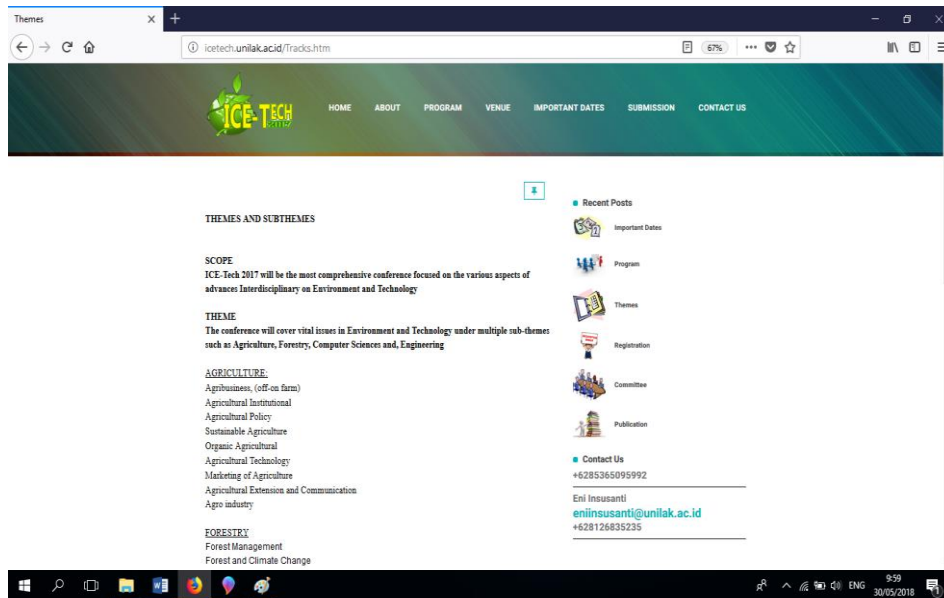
Themes
icetech.unilak.ac.id/Tracks.htm
67%

ICE-TECH 2017

HOME ABOUT PROGRAM VENUE IMPORTANT DATES SUBMISSION CONTACT US

THEMES AND SUBTHEMES

SCOPE
ICE-Tech 2017 will be the most comprehensive conference focused on the various aspects of advances Interdisciplinary on Environment and Technology

THEME
The conference will cover vital issues in Environment and Technology under multiple sub-themes such as Agriculture, Forestry, Computer Sciences and, Engineering

AGRICULTURE:
Agribusiness, (off-on farm)
Agricultural Institutional
Agricultural Policy
Sustainable Agriculture
Organic Agricultural
Agricultural Technology
Marketing of Agriculture
Agricultural Extension and Communication
Agro industry

FORESTRY
Forest Management
Forest and Climate Change

Recent Posts
Important Dates
Program
Themes
Registration
Committee
Publication

Contact Us
+6285365095992
Eni Insusanti
eniinsusanti@unilak.ac.id
+628126835235

ENG 9:59 30/05/2018